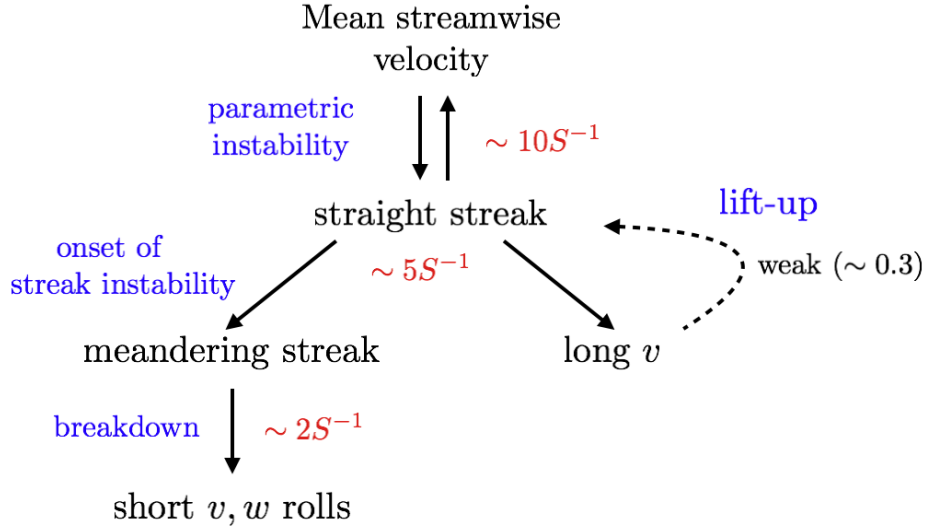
Mean streamwise velocity

parametric instability

$\sim 10S^{-1}$

straight streak

lift-up

onset of streak instability

$\sim 5S^{-1}$

weak ($\sim 0.3$)

meandering streak

long $v$

breakdown

$\sim 2S^{-1}$

short $v, w$ rolls